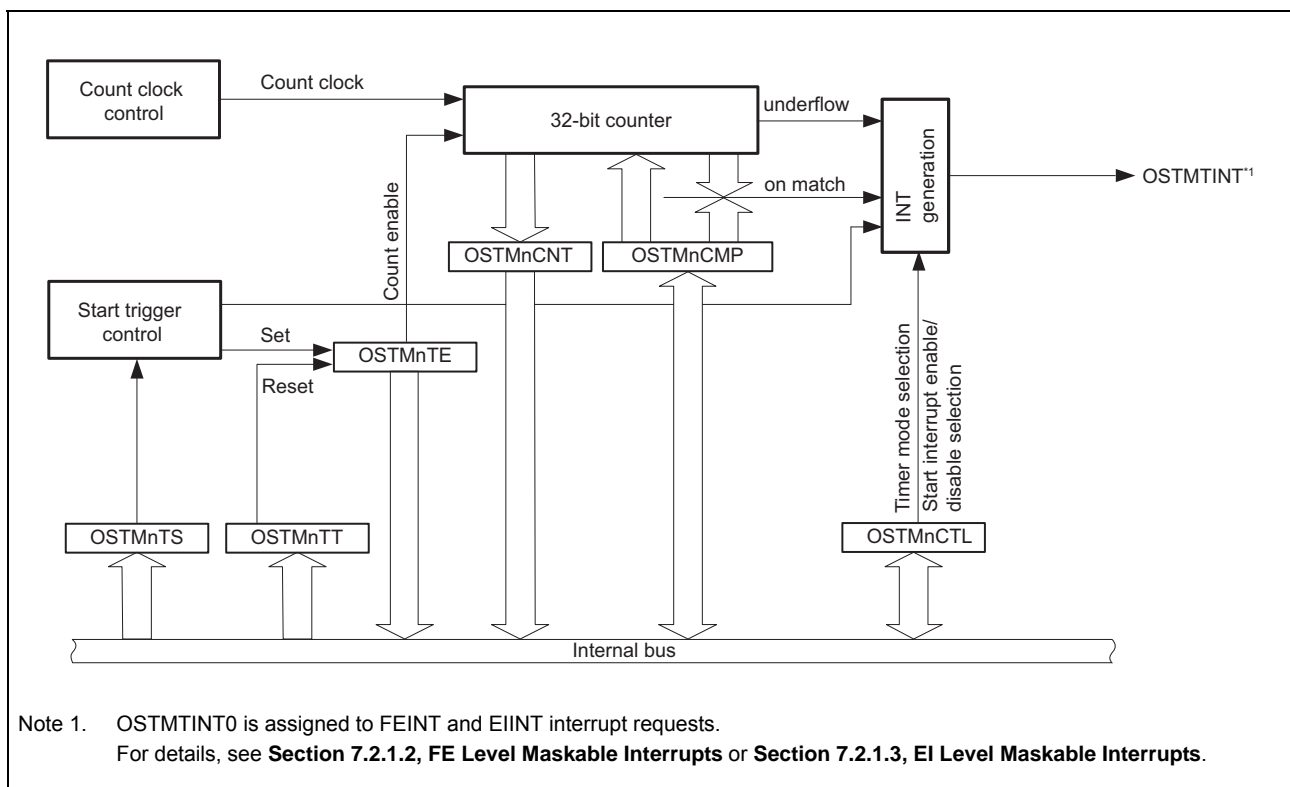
Count clock control

Count clock

32-bit counter

underflow

INT generation

OSTMTINT*1

on match

Count enable

OSTMnCNT

OSTMnCMP

Start trigger control

Set

Reset

OSTMnTE

Timer mode selection

Start interrupt enable/disable selection

OSTMnTS

OSTMnTT

OSTMnCTL

Internal bus

Note 1. OSTMTINT0 is assigned to FEINT and EIINT interrupt requests.
For details, see **Section 7.2.1.2, FE Level Maskable Interrupts** or **Section 7.2.1.3, EI Level Maskable Interrupts**.